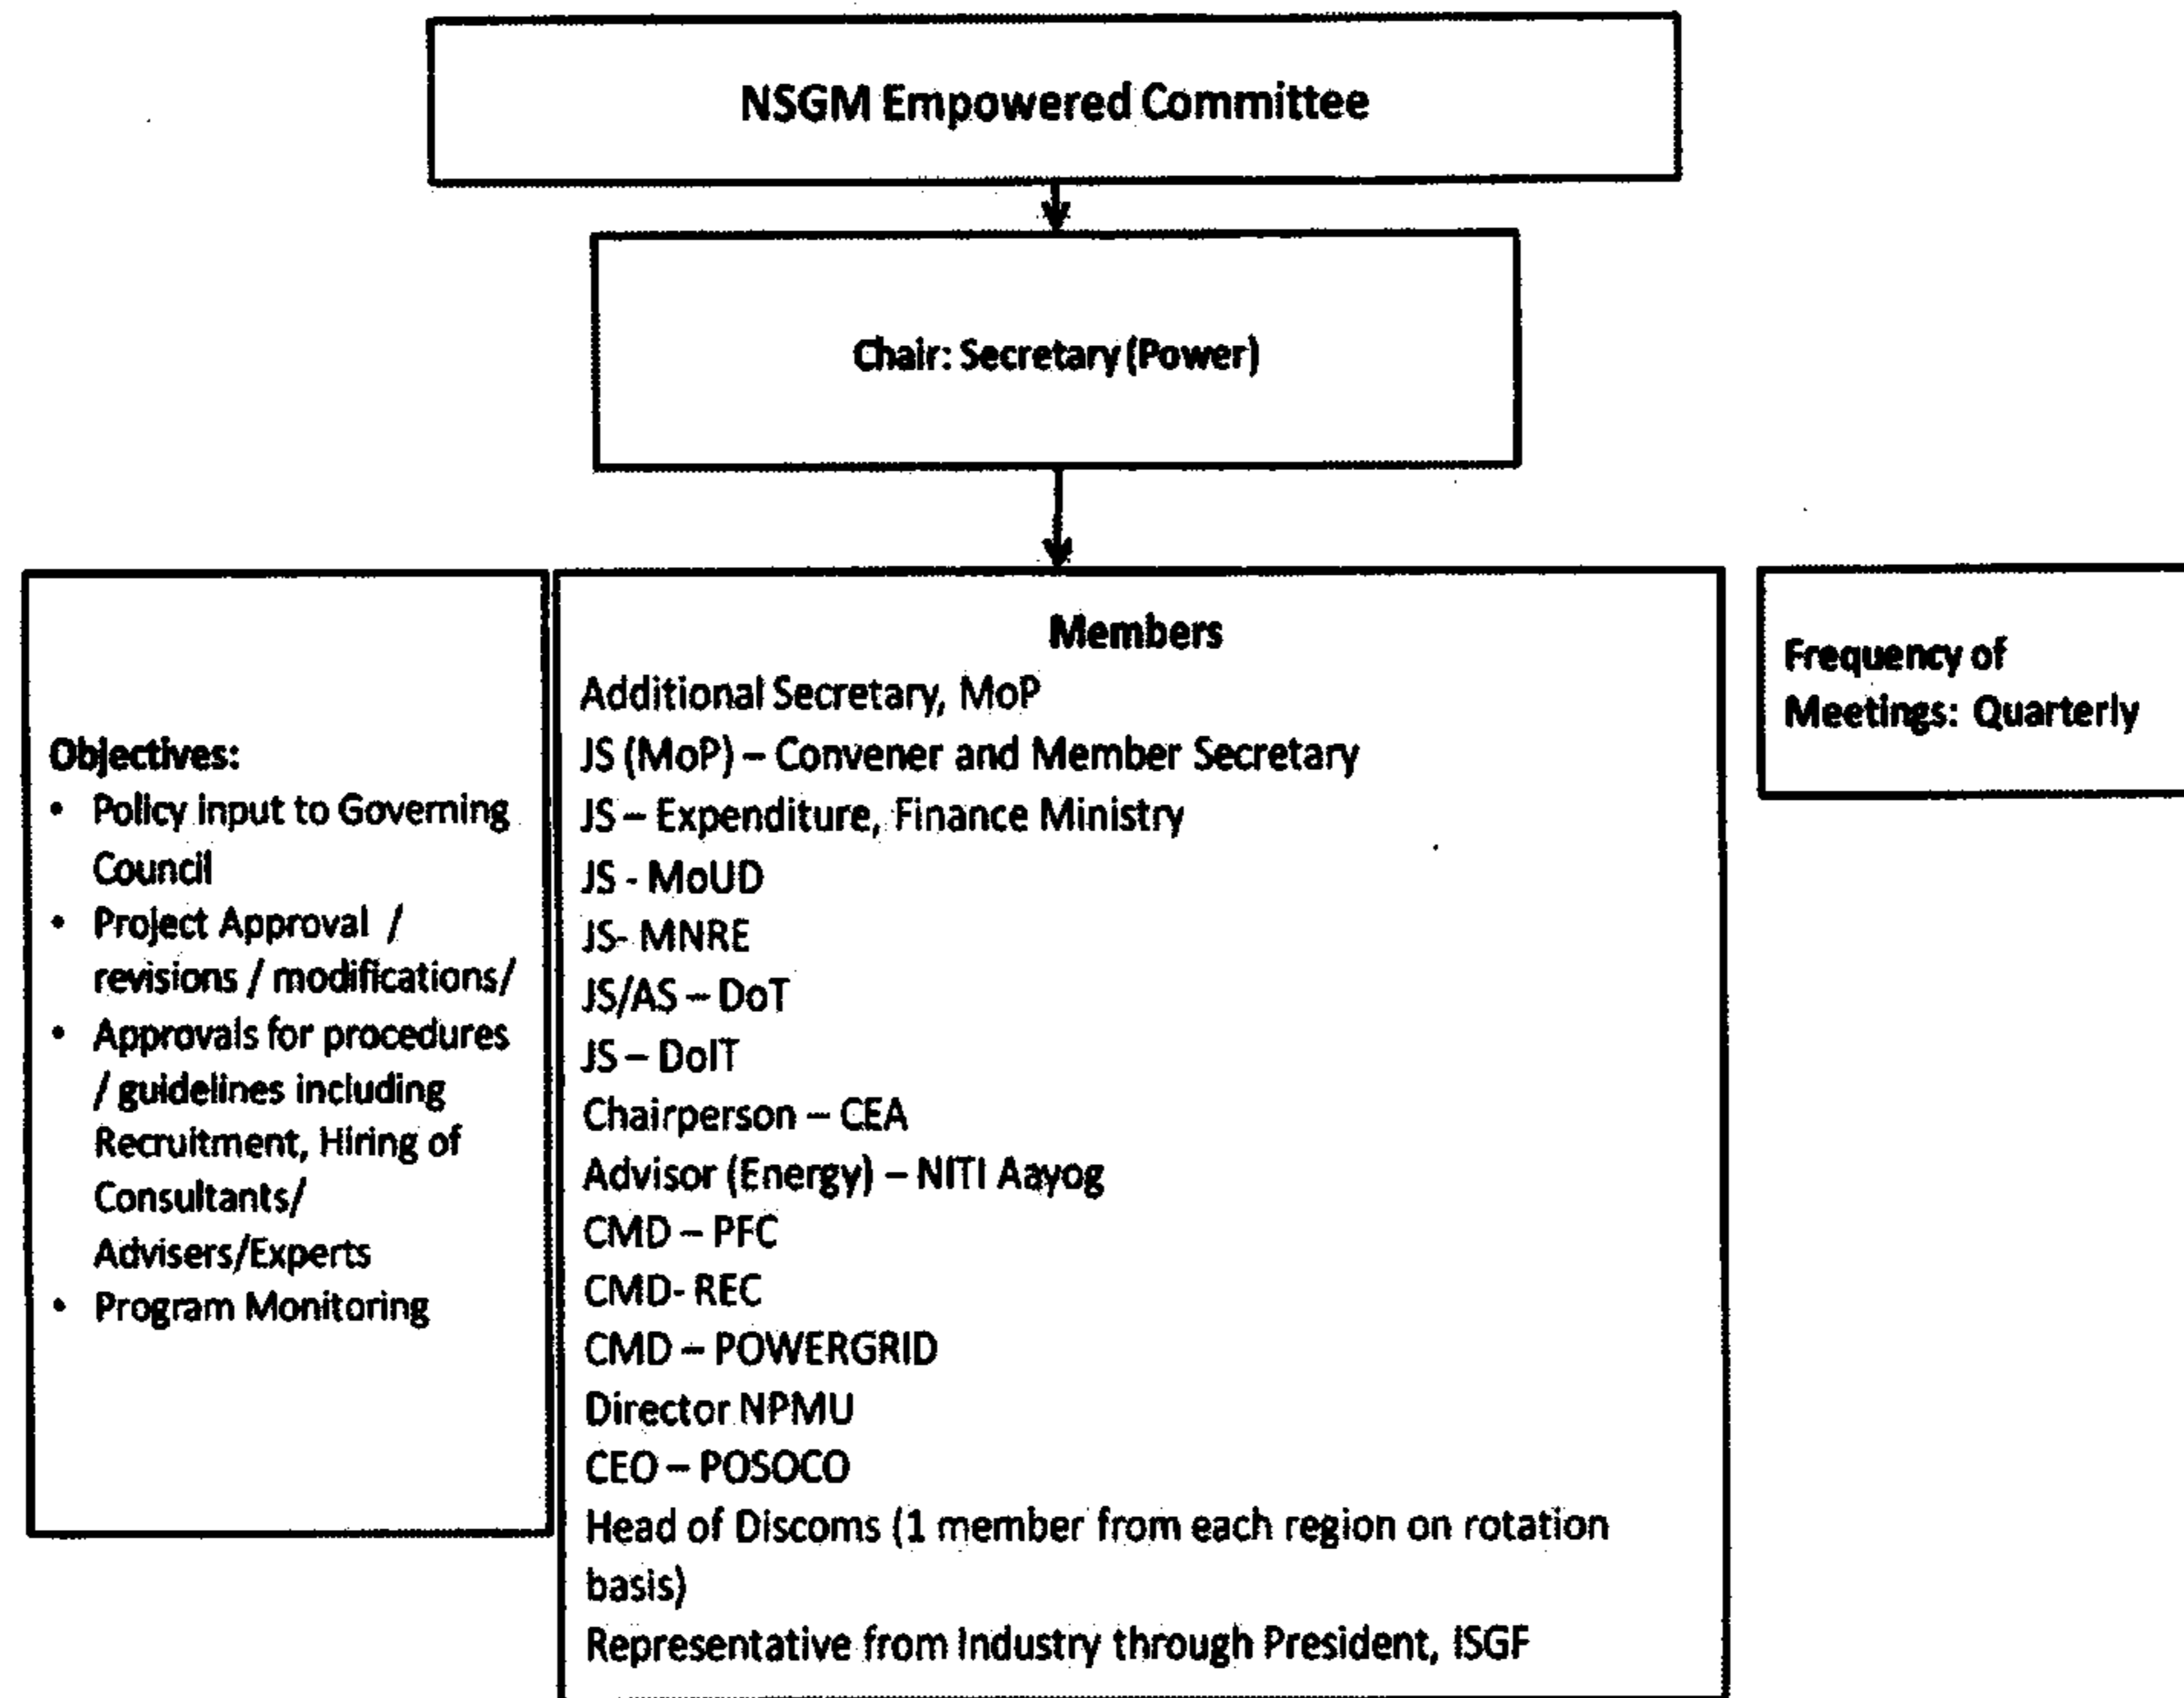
NSGM Empowered Committee

Chair: Secretary (Power)

Objectives:
- Policy input to Governing Council
- Project Approval / revisions / modifications/
- Approvals for procedures / guidelines including Recruitment, Hiring of Consultants/ Advisers/Experts
- Program Monitoring

Members
Additional Secretary, MoP
JS (MoP) – Convener and Member Secretary
JS – Expenditure, Finance Ministry
JS - MoUD
JS- MNRE
JS/AS – DoT
JS – DoIT
Chairperson – CEA
Advisor (Energy) – NITI Aayog
CMD – PFC
CMD- REC
CMD – POWERGRID
Director NPMU
CEO – POSOCO
Head of Discoms (1 member from each region on rotation basis)
Representative from Industry through President, ISGF

Frequency of Meetings: Quarterly